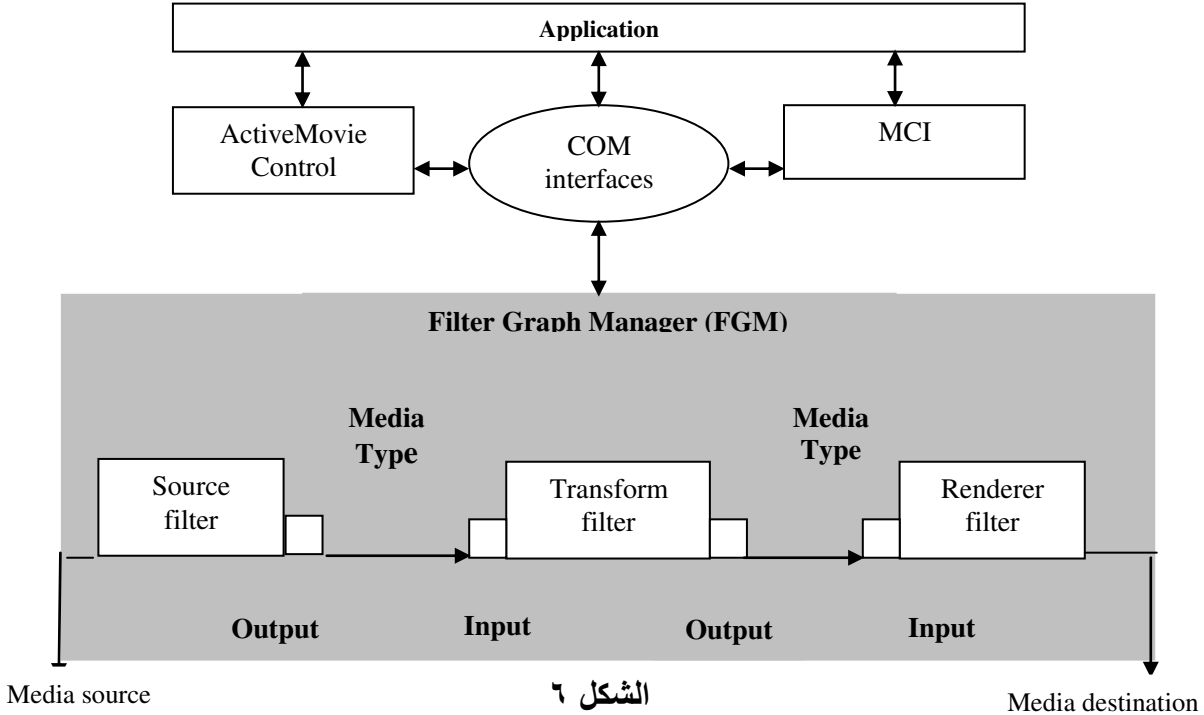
Application

ActiveMovie Control

COM interfaces

MCI

Filter Graph Manager (FGM)

Media Type

Media Type

Source filter

Transform filter

Renderer filter

Output

Input

Output

Input

Media source

الشكل ٦

Media destination